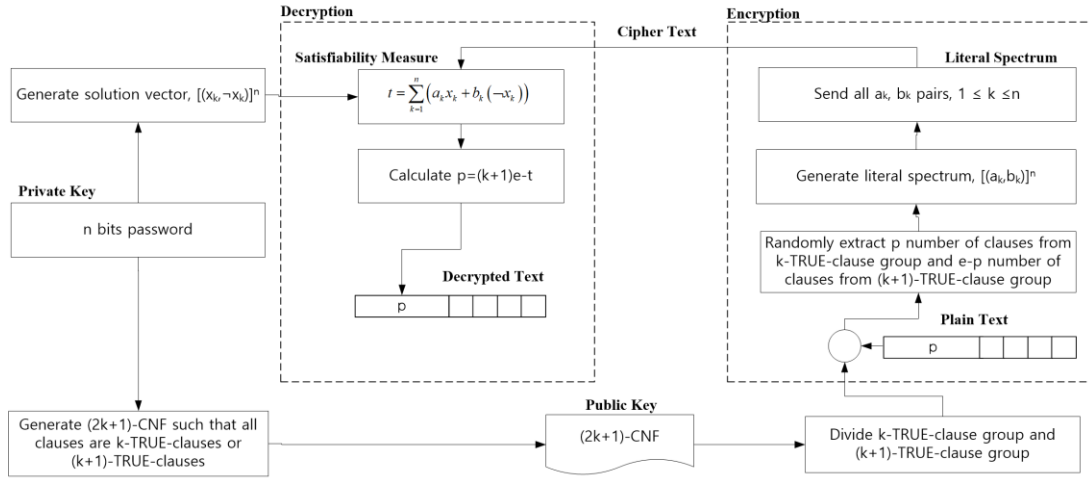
Decryption

Cipher Text

Encryption

Satisfiability Measure

Literal Spectrum

Generate solution vector, $[(x_k, \neg x_k)]^n$

$t = \sum_{k=1}^{n} \left( a_k x_k + b_k \left( \neg x_k \right) \right)$

Send all $a_k$, $b_k$ pairs, $1 \leq k \leq n$

Calculate p=(k+1)e-t

Generate literal spectrum, $[(a_k, b_k)]^n$

Private Key

n bits password

Randomly extract p number of clauses from k-TRUE-clause group and e-p number of clauses from (k+1)-TRUE-clause group

Decrypted Text

p

Plain Text

p

Public Key

Generate (2k+1)-CNF such that all clauses are k-TRUE-clauses or (k+1)-TRUE-clauses

(2k+1)-CNF

Divide k-TRUE-clause group and (k+1)-TRUE-clause group